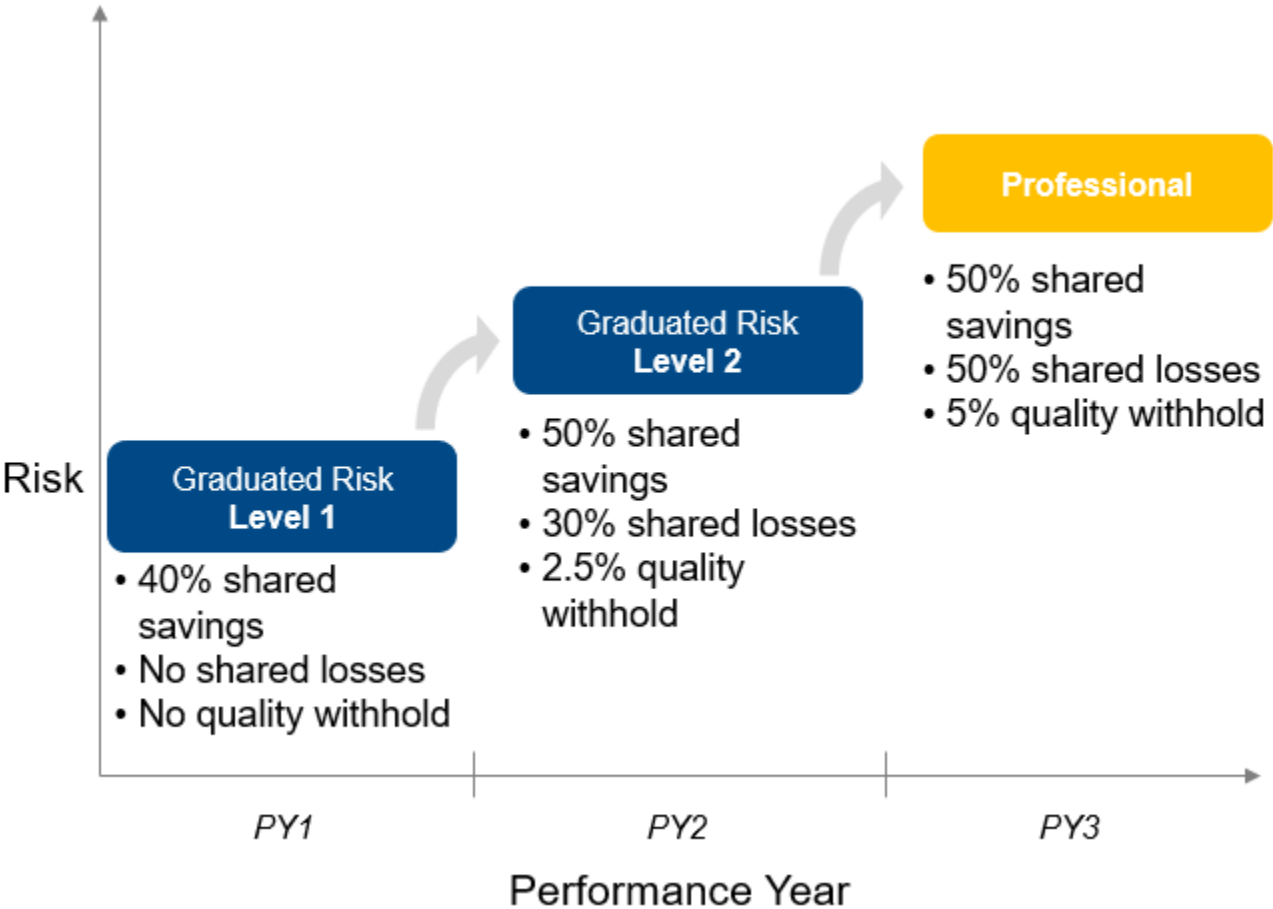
Professional

• 50% shared savings
• 50% shared losses
• 5% quality withhold

Graduated Risk
Level 2

• 50% shared savings
• 30% shared losses
• 2.5% quality withhold

Risk

Graduated Risk
Level 1

• 40% shared savings
• No shared losses
• No quality withhold

PY1

PY2

PY3

Performance Year